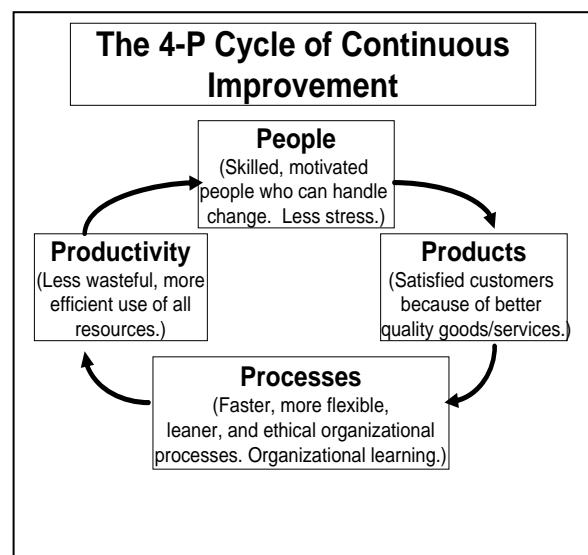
The 4-P Cycle of Continuous Improvement

People
(Skilled, motivated people who can handle change. Less stress.)

Products
(Satisfied customers because of better quality goods/services.)

Processes
(Faster, more flexible, leaner, and ethical organizational processes. Organizational learning.)

Productivity
(Less wasteful, more efficient use of all resources.)